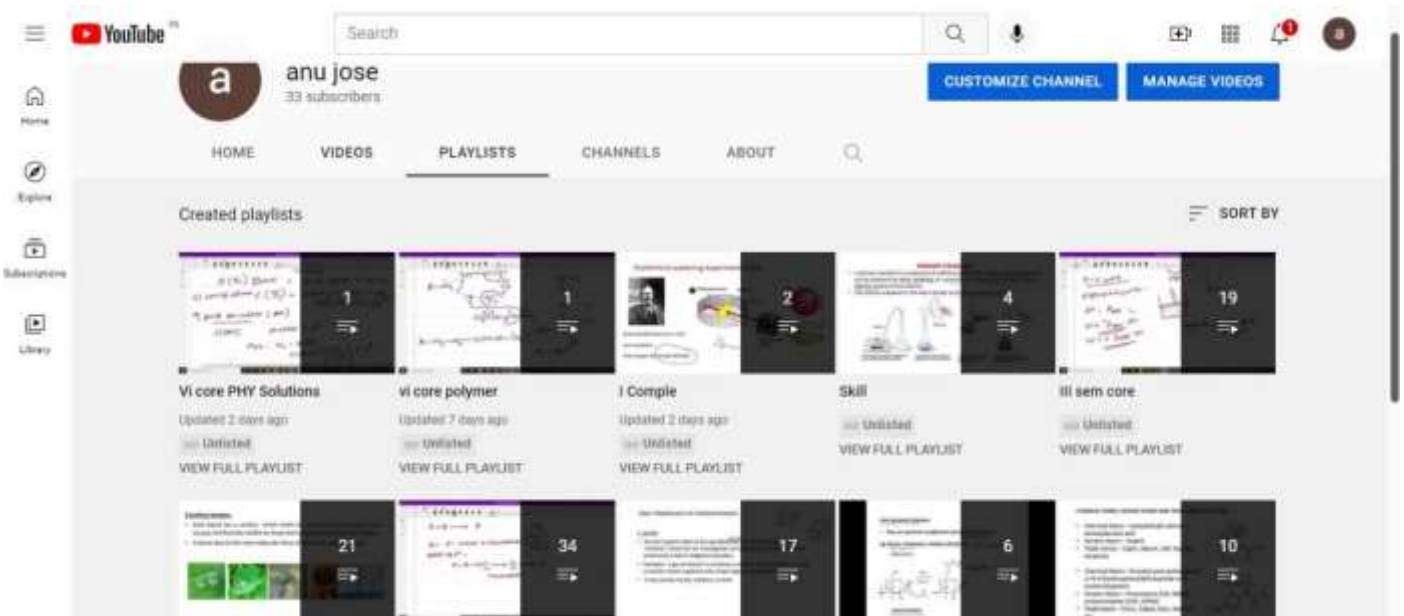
YouTube IN

Search

1

a

Home

Explore

Subscriptions

Library

a

anu jose
33 subscribers

CUSTOMIZE CHANNEL

MANAGE VIDEOS

HOME

VIDEOS

PLAYLISTS

CHANNELS

ABOUT

Created playlists

SORT BY

1

Vi core PHY Solutions
Updated 2 days ago
Unlisted
VIEW FULL PLAYLIST

1

vi core polymer
Updated 7 days ago
Unlisted
VIEW FULL PLAYLIST

2

I Comple
Updated 2 days ago
Unlisted
VIEW FULL PLAYLIST

4

Skill
Unlisted
VIEW FULL PLAYLIST

19

III sem core
Unlisted
VIEW FULL PLAYLIST

21

34

17

6

10